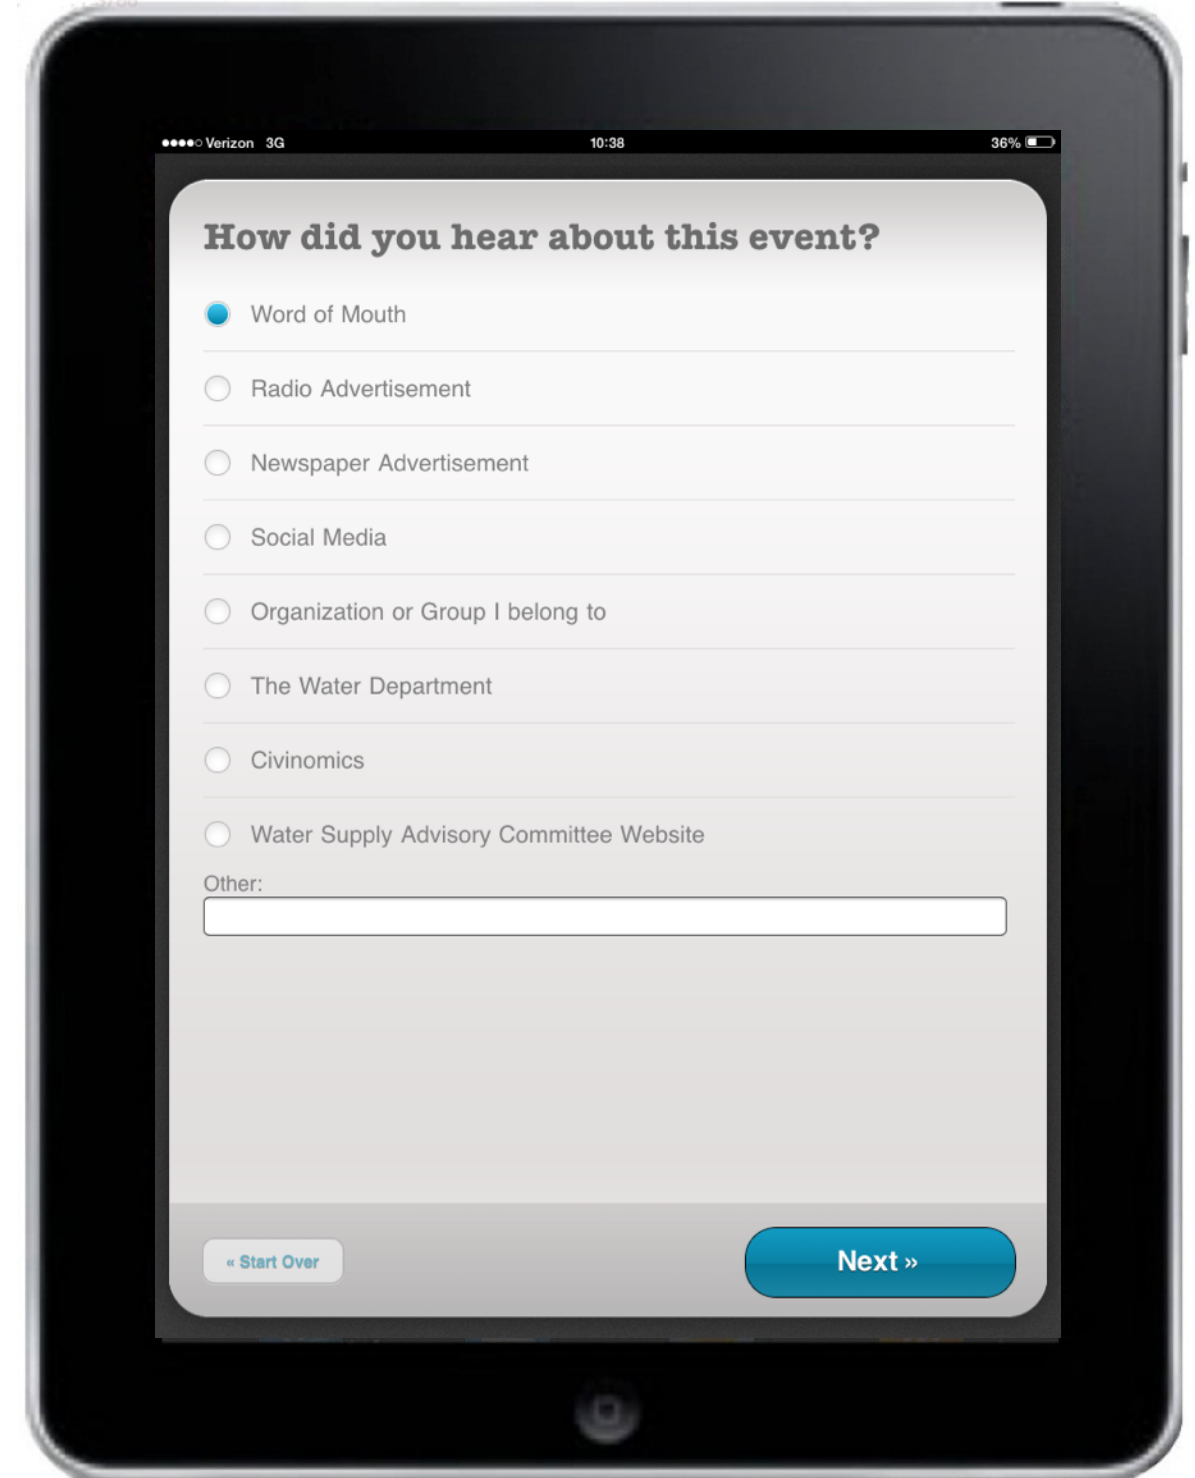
●●●●○ Verizon 3G 10:38 36%

How did you hear about this event?

Word of Mouth

Radio Advertisement

Newspaper Advertisement

Social Media

Organization or Group I belong to

The Water Department

Civinomics

Water Supply Advisory Committee Website

Other:

« Start Over

Next »